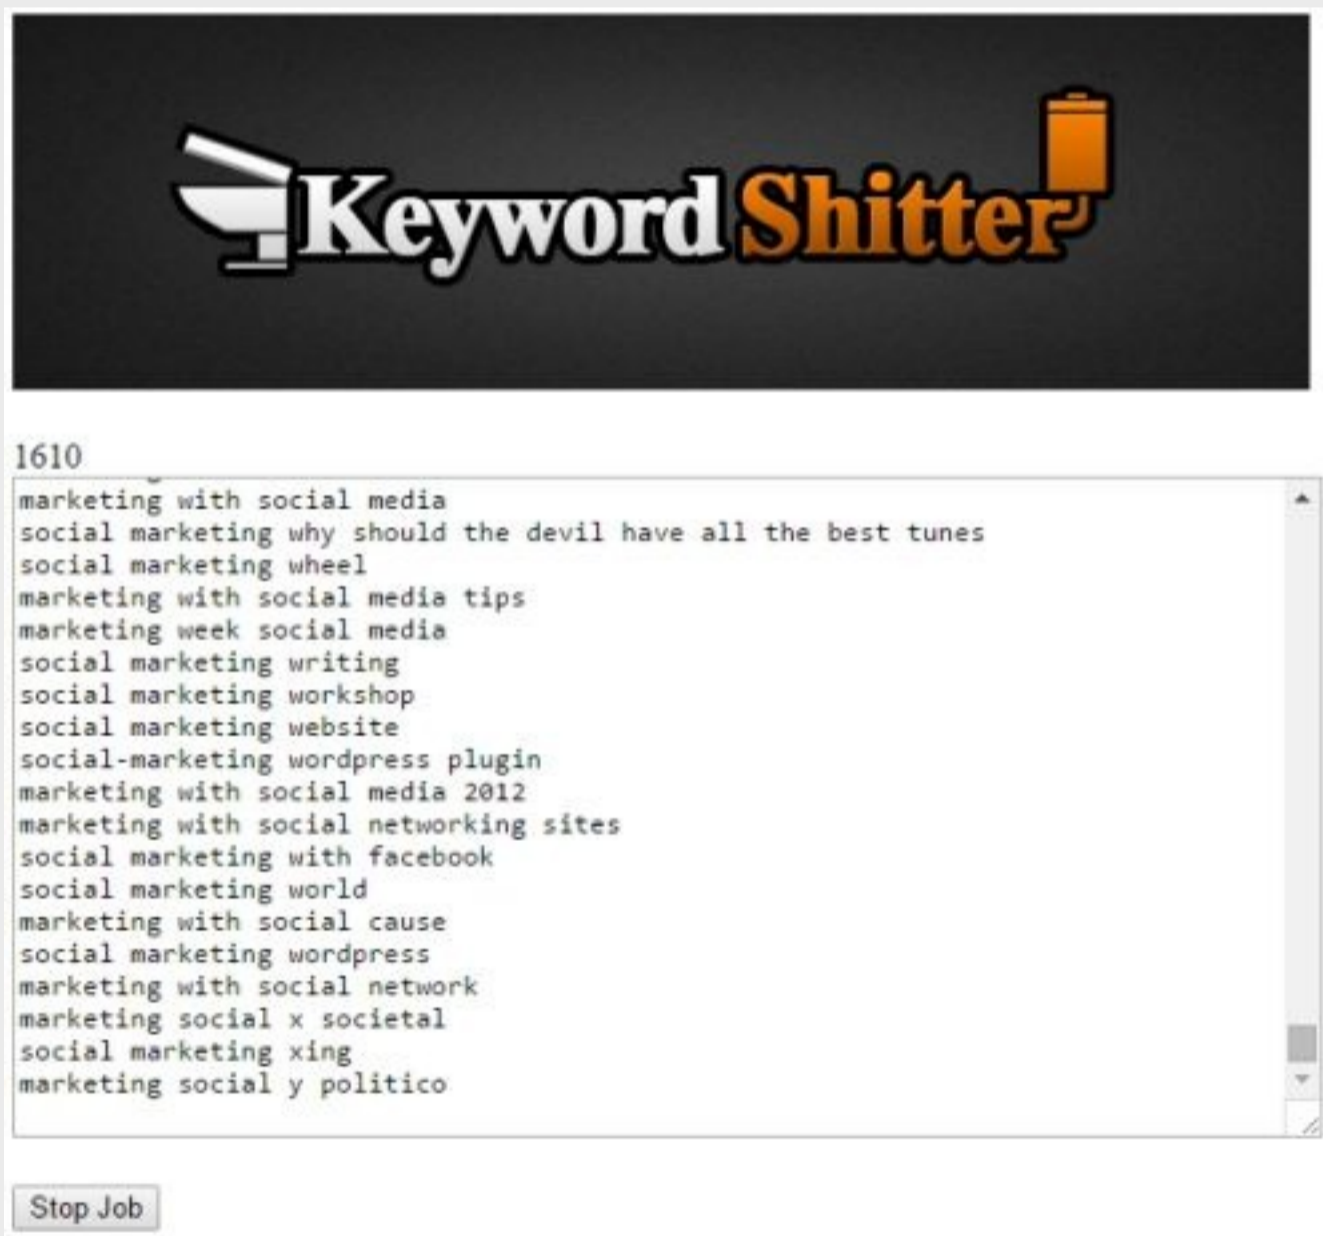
Keyword Shitter

1610

marketing with social media
social marketing why should the devil have all the best tunes
social marketing wheel
marketing with social media tips
marketing week social media
social marketing writing
social marketing workshop
social marketing website
social-marketing wordpress plugin
marketing with social media 2012
marketing with social networking sites
social marketing with facebook
social marketing world
marketing with social cause
social marketing wordpress
marketing with social network
marketing social x societal
social marketing xing
marketing social y politico

Stop Job